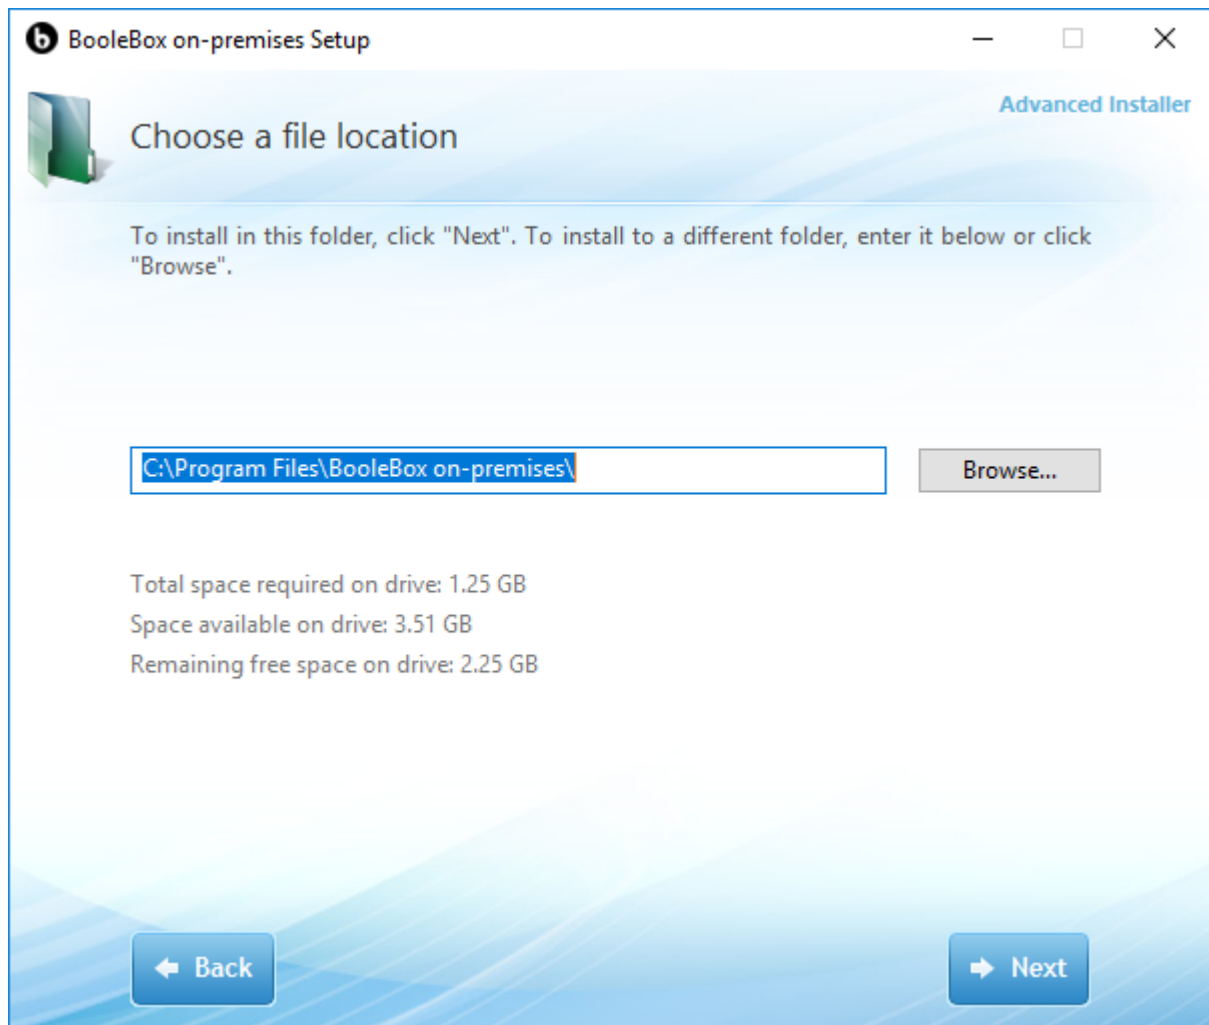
BooleBox on-premises Setup

Advanced Installer

Choose a file location

To install in this folder, click "Next". To install to a different folder, enter it below or click "Browse".

C:\Program Files\BooleBox on-premises\

Browse...

Total space required on drive: 1.25 GB
Space available on drive: 3.51 GB
Remaining free space on drive: 2.25 GB

Back

Next